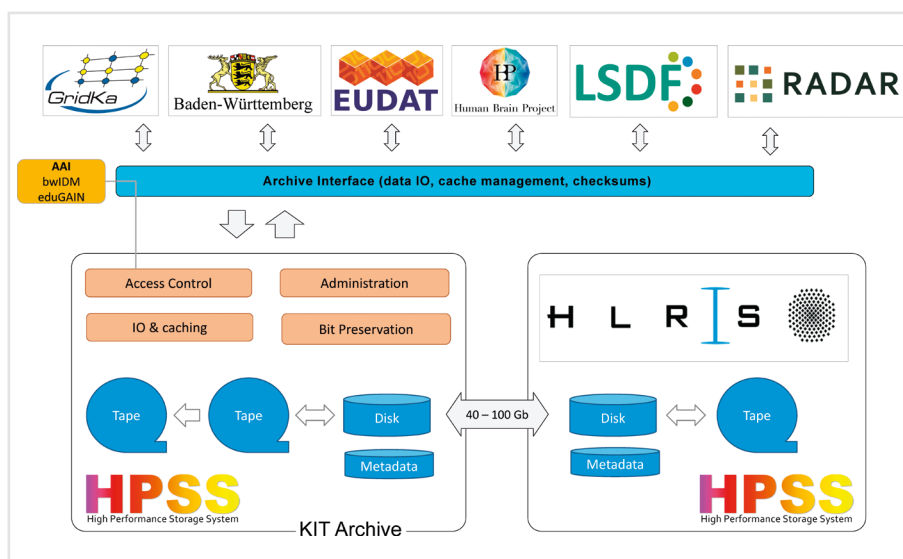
GridKa

Baden-Württemberg

EUDAT

HP
Human Brain Project

LSDF

RADAR

AAI
bwIDM
eduGAIN

Archive Interface (data IO, cache management, checksums)

Access Control

Administration

IO & caching

Bit Preservation

Tape

Tape

Disk

Metadata

HPSS
High Performance Storage System

KIT Archive

40 – 100 Gb

HLRS

Disk

Metadata

Tape

HPSS
High Performance Storage System